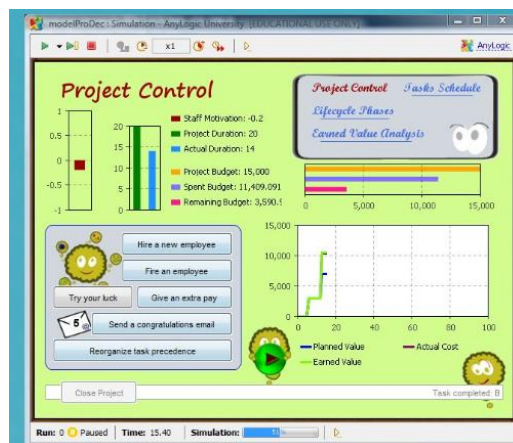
modelProDec : Simulation - AnyLogic University [EDUCATIONAL USE ONLY]

x1

AnyLogic

Project Control

Project Control
Tasks Schedule
Lifecycle Phases
Earned Value Analysis

1
0.5
0
-0.5
-1

20
15
10
5
0

Staff Motivation: -0.2
Project Duration: 20
Actual Duration: 14

Project Budget: 15,000
Spent Budget: 11,409.091
Remaining Budget: 3,590.9

0
5,000
10,000
15,000

Hire a new employee
Fire an employee
Try your luck
Give an extra pay
5
Send a congratulations email
Reorganize task precedence

15,000
10,000
5,000
0
0
20
40
60
80
100

Planned Value
Actual Cost
Earned Value

Close Project
Task completed: 8

Run: 0
Paused
Time: 15.40
Simulation: